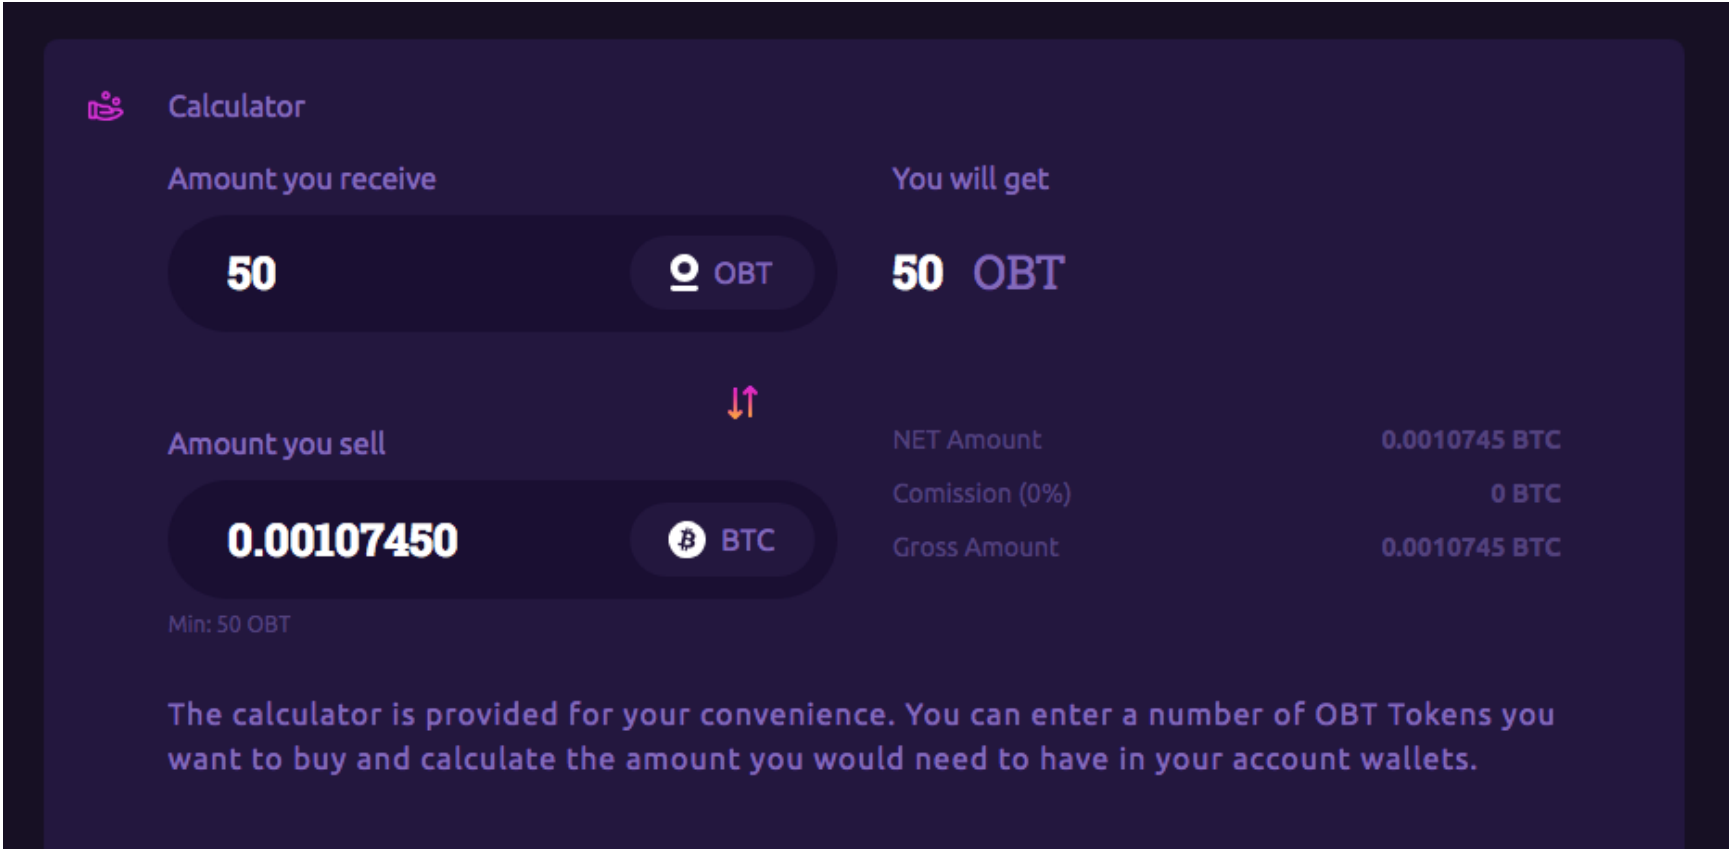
Calculator

Amount you receive

50

OBT

You will get

50 OBT

Amount you sell

0.00107450

BTC

Min: 50 OBT

NET Amount 0.0010745 BTC

Comission (0%) 0 BTC

Gross Amount 0.0010745 BTC

The calculator is provided for your convenience. You can enter a number of OBT Tokens you want to buy and calculate the amount you would need to have in your account wallets.